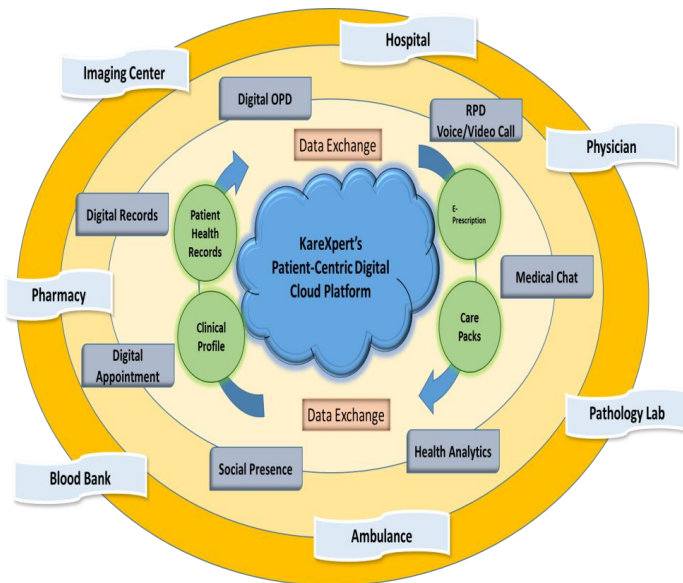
Hospital

Imaging Center

Digital OPD

RPD
Voice/Video Call

Physician

Data Exchange

Digital Records

Patient Health Records

KareXpert's Patient-Centric Digital Cloud Platform

E-Prescription

Medical Chat

Pharmacy

Clinical Profile

Care Packs

Digital Appointment

Data Exchange

Pathology Lab

Health Analytics

Social Presence

Blood Bank

Ambulance